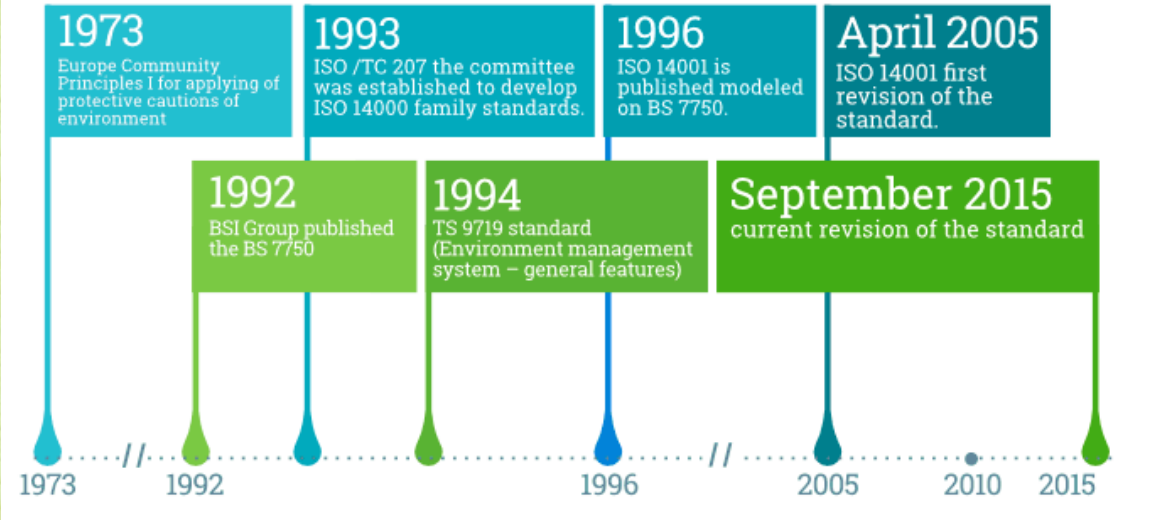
1973
Europe Community Principles I for applying of protective cautions of environment

1993
ISO /TC 207 the committee was established to develop ISO 14000 family standards.

1996
ISO 14001 is published modeled on BS 7750.

April 2005
ISO 14001 first revision of the standard.

1992
BSI Group published the BS 7750

1994
TS 9719 standard (Environment management system – general features)

September 2015
current revision of the standard

1973 // 1992 1996 // 2005 2010 2015